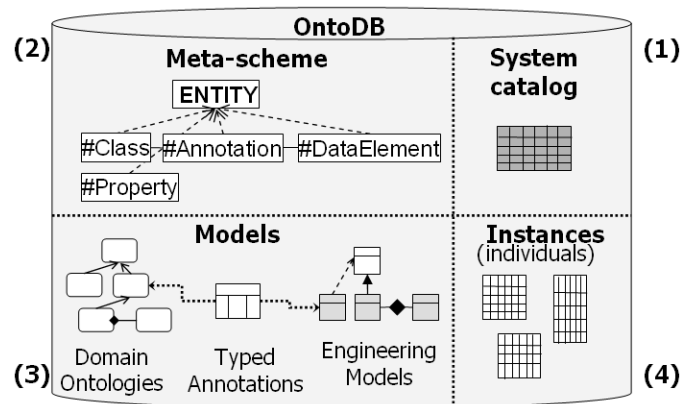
OntoDB

(2)

Meta-scheme

ENTITY

#Class

#Annotation

#DataElement

#Property

System catalog

(1)

Models

Domain Ontologies

Typed Annotations

Engineering Models

Instances (individuals)

(3)

(4)